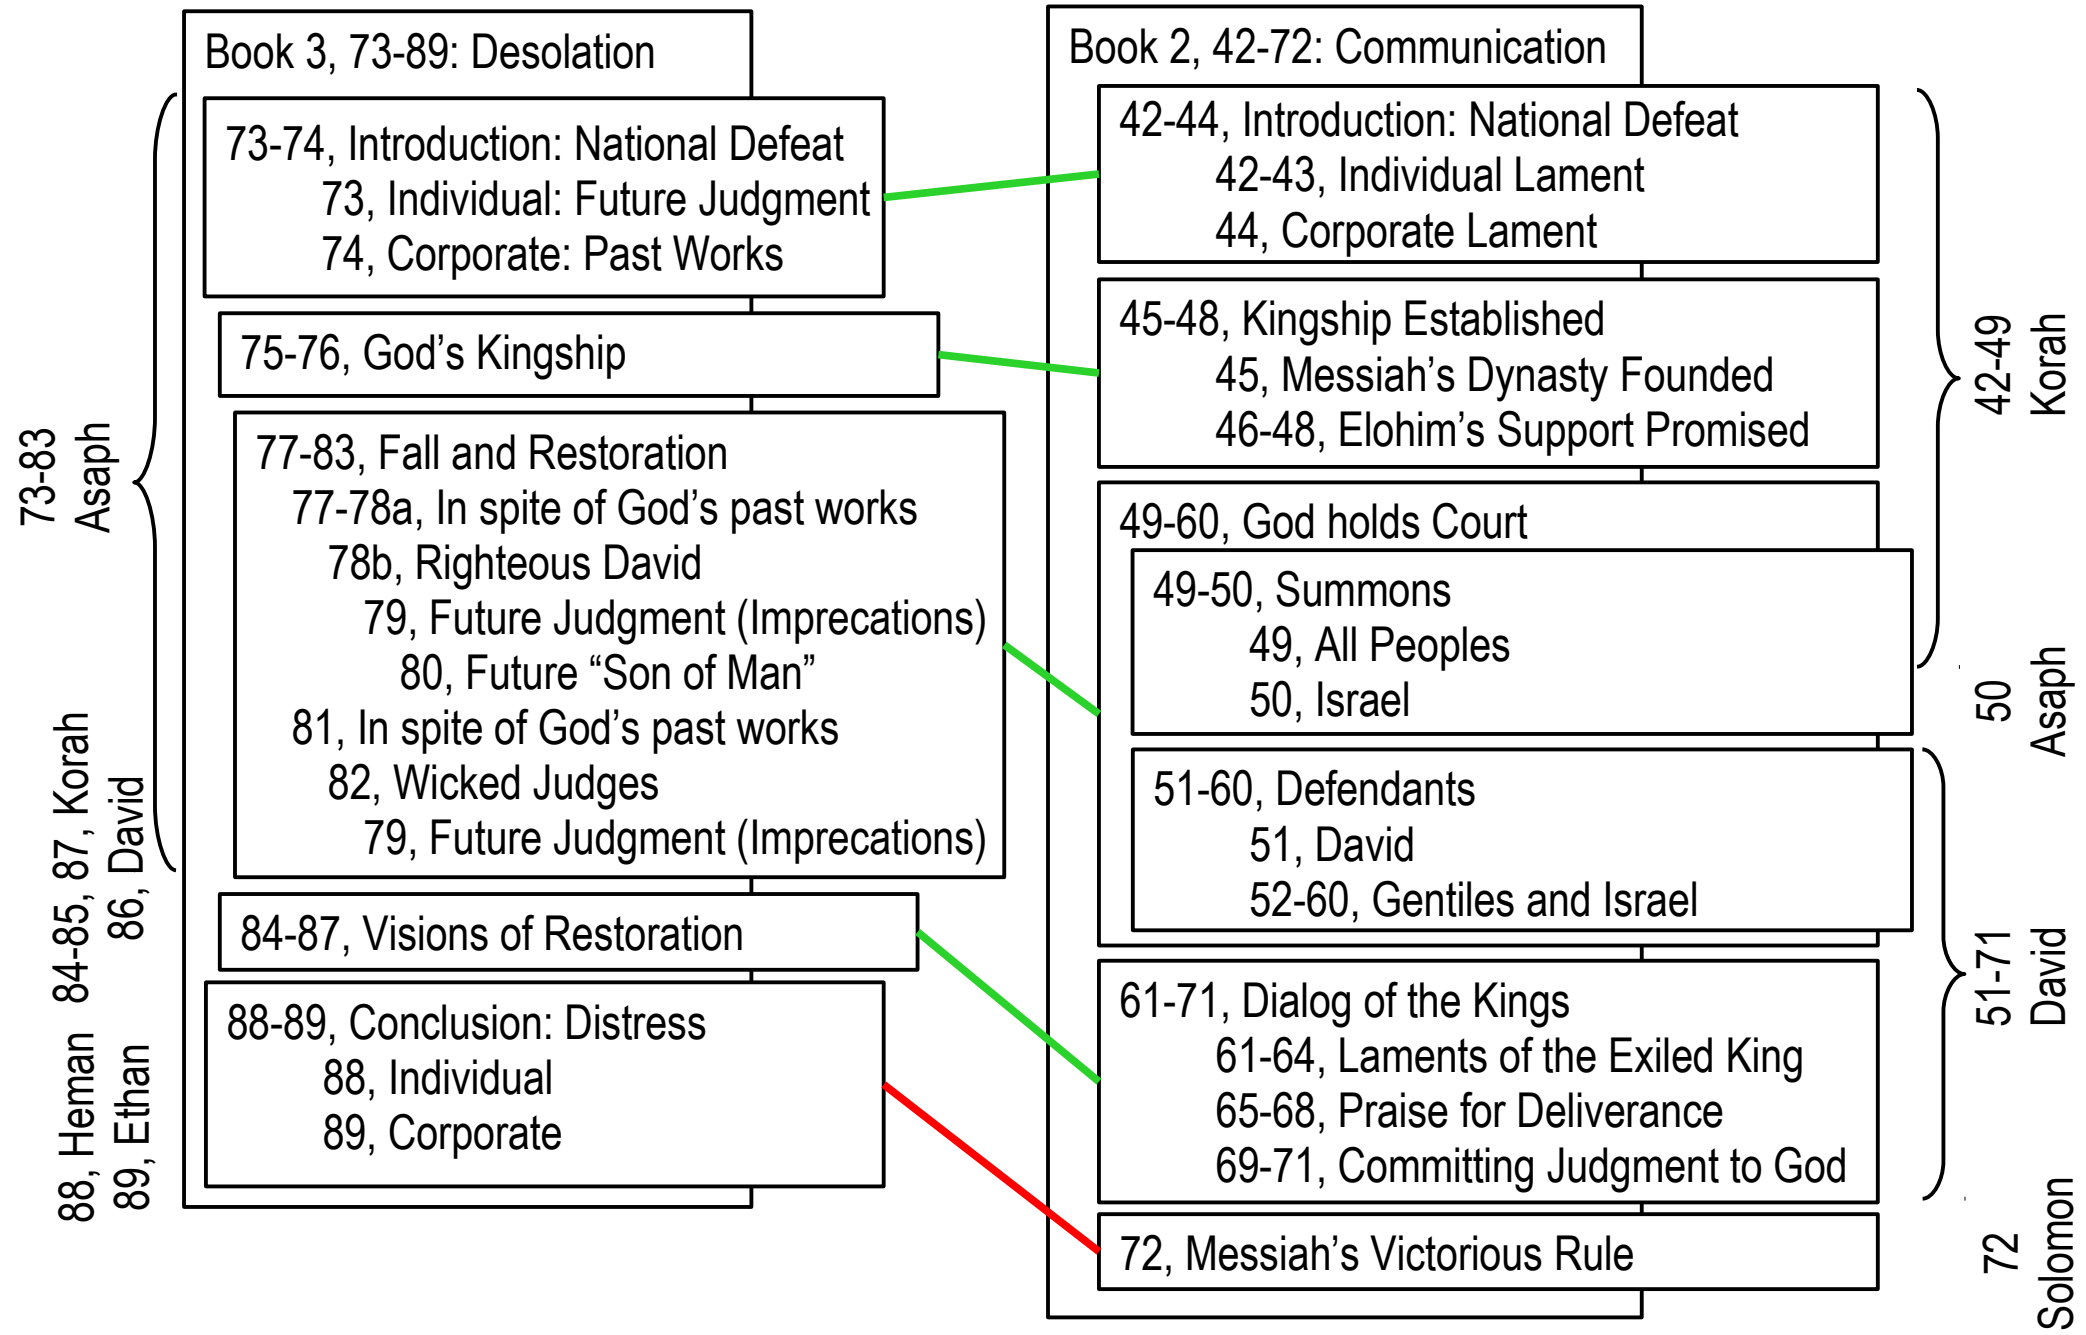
Book 3, 73-89: Desolation

73-74, Introduction: National Defeat
73, Individual: Future Judgment
74, Corporate: Past Works

75-76, God's Kingship

77-83, Fall and Restoration
77-78a, In spite of God's past works
78b, Righteous David
79, Future Judgment (Imprecations)
80, Future "Son of Man"
81, In spite of God's past works
82, Wicked Judges
79, Future Judgment (Imprecations)

84-87, Visions of Restoration

88-89, Conclusion: Distress
88, Individual
89, Corporate

73-83 Asaph

84-85, 87, Korah
86, David

88, Heman
89, Ethan

Book 2, 42-72: Communication

42-44, Introduction: National Defeat
42-43, Individual Lament
44, Corporate Lament

45-48, Kingship Established
45, Messiah's Dynasty Founded
46-48, Elohim's Support Promised

49-60, God holds Court

49-50, Summons
49, All Peoples
50, Israel

51-60, Defendants
51, David
52-60, Gentiles and Israel

61-71, Dialog of the Kings
61-64, Laments of the Exiled King
65-68, Praise for Deliverance
69-71, Committing Judgment to God

72, Messiah's Victorious Rule

42-49 Korah

50 Asaph

51-71 David

72 Solomon